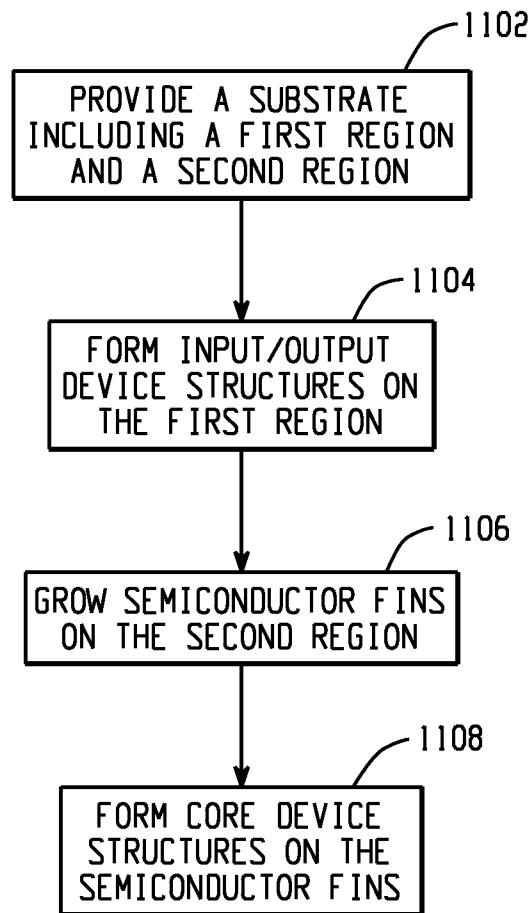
1102

PROVIDE A SUBSTRATE INCLUDING A FIRST REGION AND A SECOND REGION

1104

FORM INPUT/OUTPUT DEVICE STRUCTURES ON THE FIRST REGION

1106

GROW SEMICONDUCTOR FINS ON THE SECOND REGION

1108

FORM CORE DEVICE STRUCTURES ON THE SEMICONDUCTOR FINS